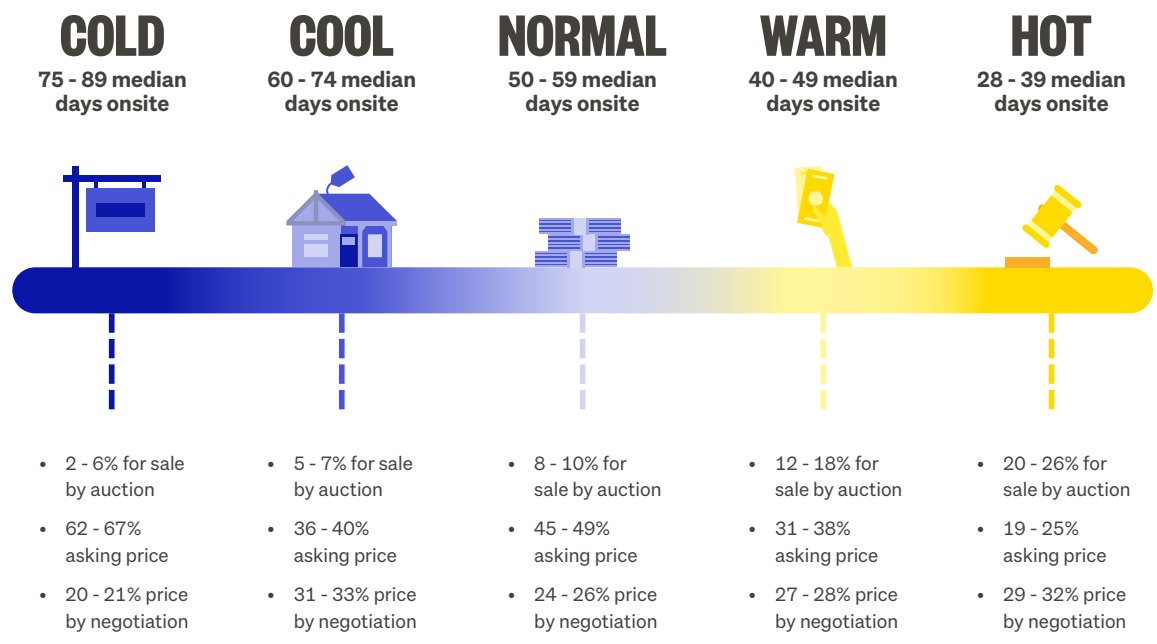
COLD
75 - 89 median days onsite

- 2 - 6% for sale by auction
- 62 - 67% asking price
- 20 - 21% price by negotiation

COOL
60 - 74 median days onsite

- 5 - 7% for sale by auction
- 36 - 40% asking price
- 31 - 33% price by negotiation

NORMAL
50 - 59 median days onsite

- 8 - 10% for sale by auction
- 45 - 49% asking price
- 24 - 26% price by negotiation

WARM
40 - 49 median days onsite

- 12 - 18% for sale by auction
- 31 - 38% asking price
- 27 - 28% price by negotiation

HOT
28 - 39 median days onsite

- 20 - 26% for sale by auction
- 19 - 25% asking price
- 29 - 32% price by negotiation